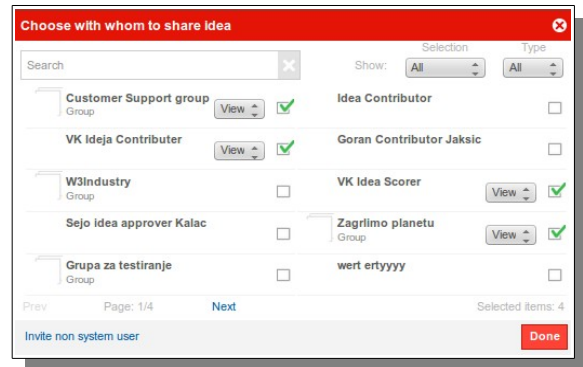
Choose with whom to share Idea

Search

Selection Type

Show: All All

Customer Support group
Group
View

Idea Contributor

VK Ideja Contributer
View

Goran Contributor Jaksic

W3Industry
Group

VK Idea Scorer
View

Sejo idea approver Kalac

Zagrlimo planetu
Group
View

Grupa za testiranje
Group

wert ertyyyy

Prev Page: 1/4 Next Selected items: 4

Invite non system user

Done